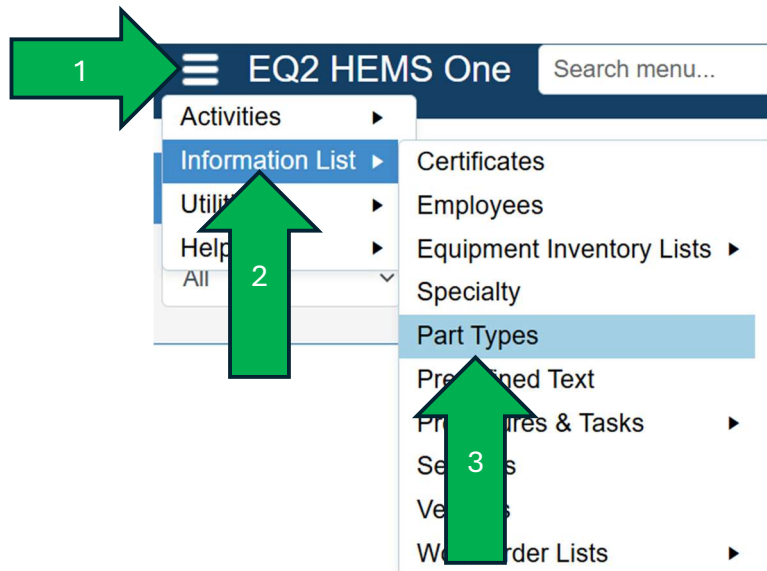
1

EQ2 HEMS One

Search menu...

Activities ▸

Information List ▸

Utili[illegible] ▸

Help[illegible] ▸

All

2

Certificates

Employees

Equipment Inventory Lists ▸

Specialty

Part Types

Pre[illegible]ined Text

Pro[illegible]ures & Tasks ▸

Se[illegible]s

Ve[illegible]s

Wo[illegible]rder Lists ▸

3